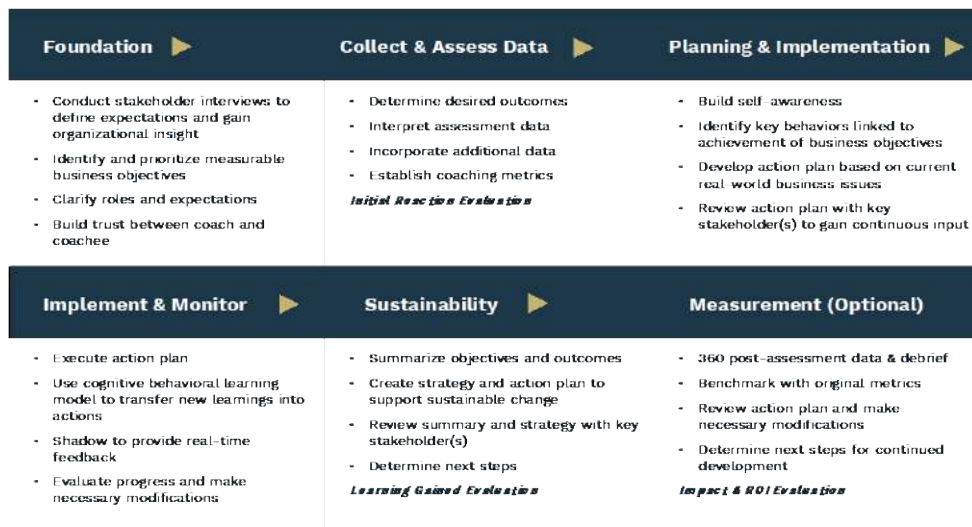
Foundation

- Conduct stakeholder interviews to define expectations and gain organizational insight
- Identify and prioritize measurable business objectives
- Clarify roles and expectations
- Build trust between coach and coachee

Collect & Assess Data

- Determine desired outcomes
- Interpret assessment data
- Incorporate additional data
- Establish coaching metrics

Initial Reaction Evaluation

Planning & Implementation

- Build self-awareness
- Identify key behaviors linked to achievement of business objectives
- Develop action plan based on current real-world business issues
- Review action plan with key stakeholder(s) to gain continuous input

Implement & Monitor

- Execute action plan
- Use cognitive behavioral learning model to transfer new learnings into actions
- Shadow to provide real-time feedback
- Evaluate progress and make necessary modifications

Sustainability

- Summarize objectives and outcomes
- Create strategy and action plan to support sustainable change
- Review summary and strategy with key stakeholder(s)
- Determine next steps

Learning Gained Evaluation

Measurement (Optional)

- 360 post-assessment data & debrief
- Benchmark with original metrics
- Review action plan and make necessary modifications
- Determine next steps for continued development

Impact & ROI Evaluation